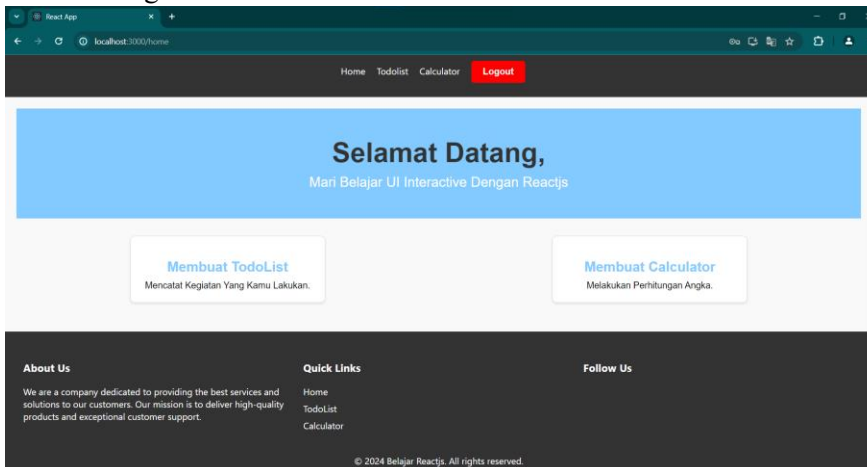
React App

localhost:3000/home

Home Todolist Calculator Logout

Selamat Datang,

Mari Belajar UI Interactive Dengan Reactjs

Membuat TodoList

Mencatat Kegiatan Yang Kamu Lakukan.

Membuat Calculator

Melakukan Perhitungan Angka.

About Us

We are a company dedicated to providing the best services and solutions to our customers. Our mission is to deliver high-quality products and exceptional customer support.

Quick Links

Home

TodoList

Calculator

Follow Us

© 2024 Belajar Reactjs. All rights reserved.